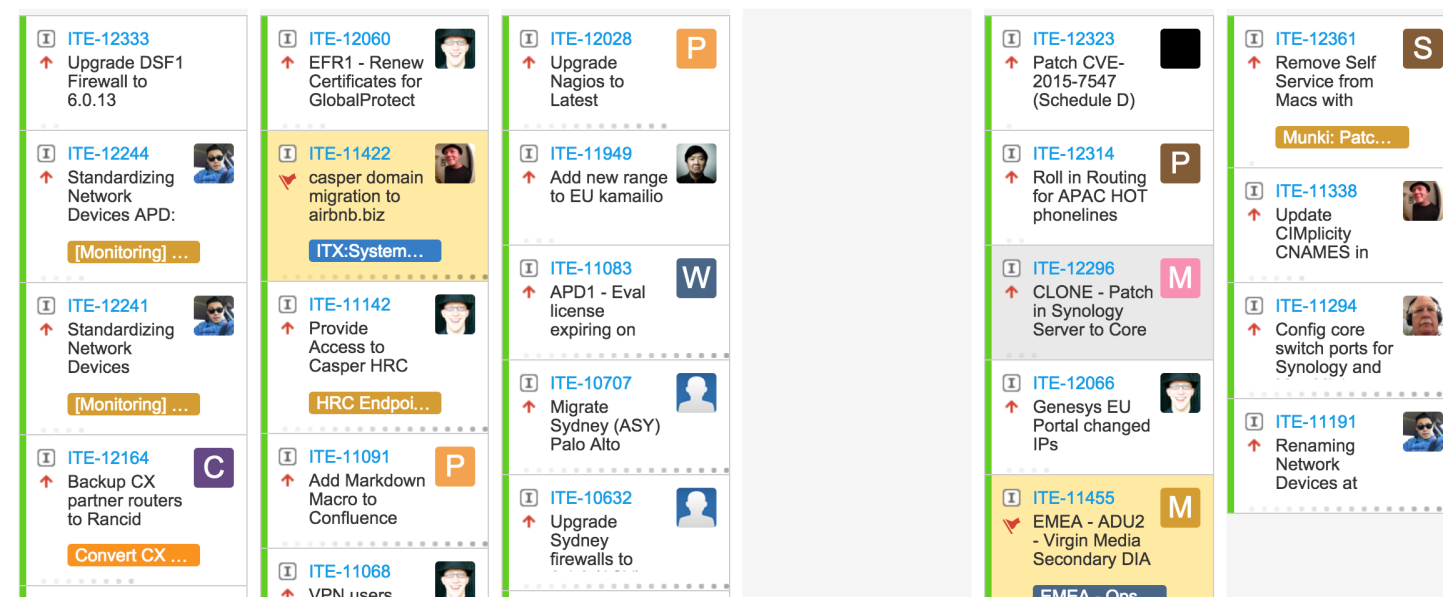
ITE-12333
Upgrade DSF1 Firewall to 6.0.13

ITE-12244
Standardizing Network Devices APD:
[Monitoring] ...

ITE-12241
Standardizing Network Devices
[Monitoring] ...

ITE-12164
C
Backup CX partner routers to Rancid
Convert CX ...

ITE-12060
EFR1 - Renew Certificates for GlobalProtect

ITE-11422
casper domain migration to airbnb.biz
ITX:System...

ITE-11142
Provide Access to Casper HRC
HRC Endpoi...

ITE-11091
P
Add Markdown Macro to Confluence

ITE-11068
VPN users

ITE-12028
P
Upgrade Nagios to Latest

ITE-11949
Add new range to EU kamailio

ITE-11083
W
APD1 - Eval license expiring on

ITE-10707
Migrate Sydney (ASY) Palo Alto

ITE-10632
Upgrade Sydney firewalls to

ITE-12323
Patch CVE-2015-7547 (Schedule D)

ITE-12314
P
Roll in Routing for APAC HOT phonelines

ITE-12296
M
CLONE - Patch in Synology Server to Core

ITE-12066
Genesys EU Portal changed IPs

ITE-11455
M
EMEA - ADU2 - Virgin Media Secondary DIA
EMEA - Ops

ITE-12361
S
Remove Self Service from Macs with
Munki: Patc...

ITE-11338
Update CIMplicity CNAMES in

ITE-11294
Config core switch ports for Synology and

ITE-11191
Renaming Network Devices at